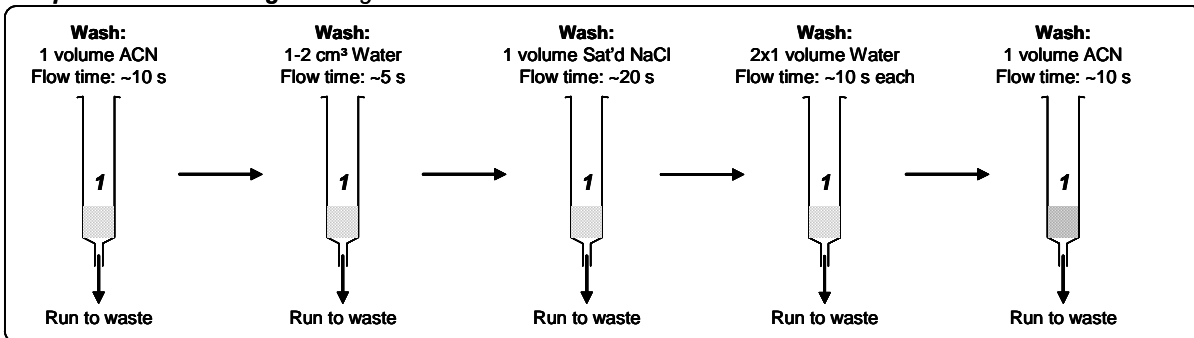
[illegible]

Wash:
1 volume ACN
Flow time: ~10 s

1

Run to waste

Wash:
1-2 cm³ Water
Flow time: ~5 s

1

Run to waste

Wash:
1 volume Sat'd NaCl
Flow time: ~20 s

1

Run to waste

Wash:
2x1 volume Water
Flow time: ~10 s each

1

Run to waste

Wash:
1 volume ACN
Flow time: ~10 s

1

Run to waste